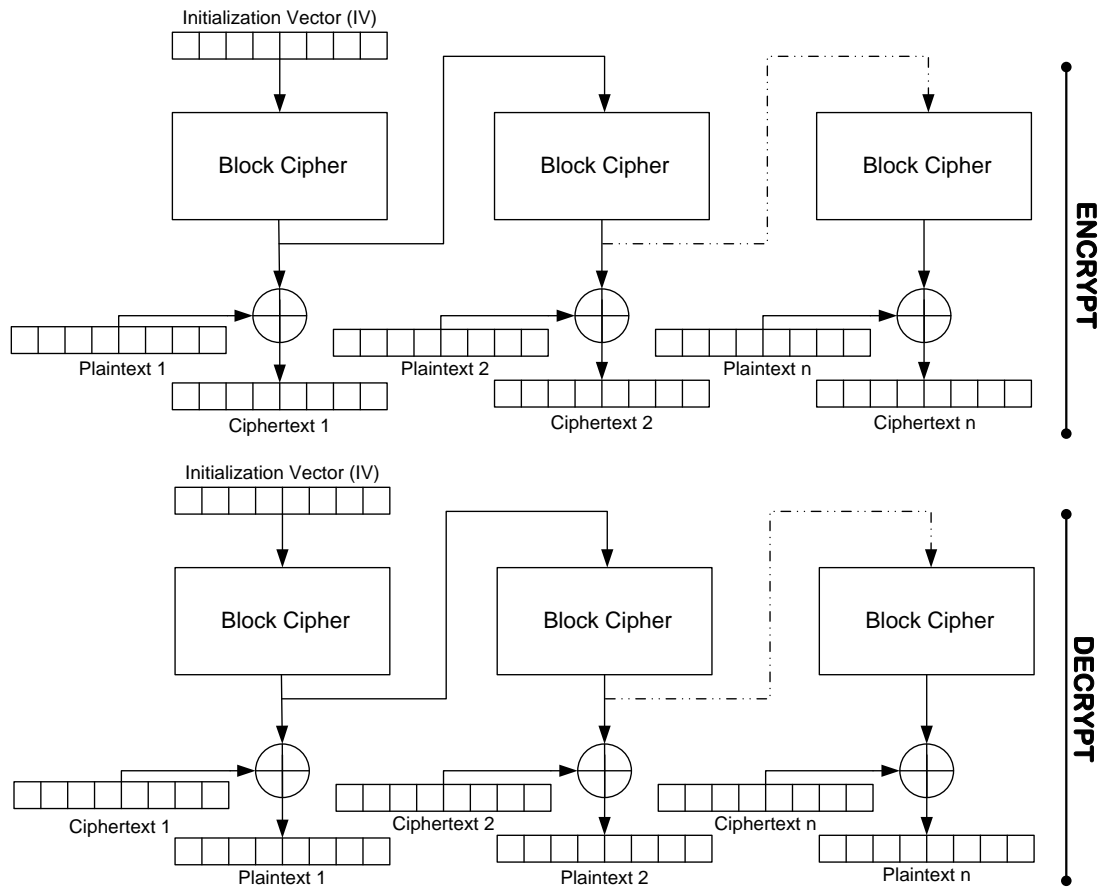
Initialization Vector (IV)

Block Cipher

Block Cipher

Block Cipher

Plaintext 1

Ciphertext 1

Plaintext 2

Ciphertext 2

Plaintext n

Ciphertext n

ENCRYPT

Initialization Vector (IV)

Block Cipher

Block Cipher

Block Cipher

Ciphertext 1

Plaintext 1

Ciphertext 2

Plaintext 2

Ciphertext n

Plaintext n

DECRYPT